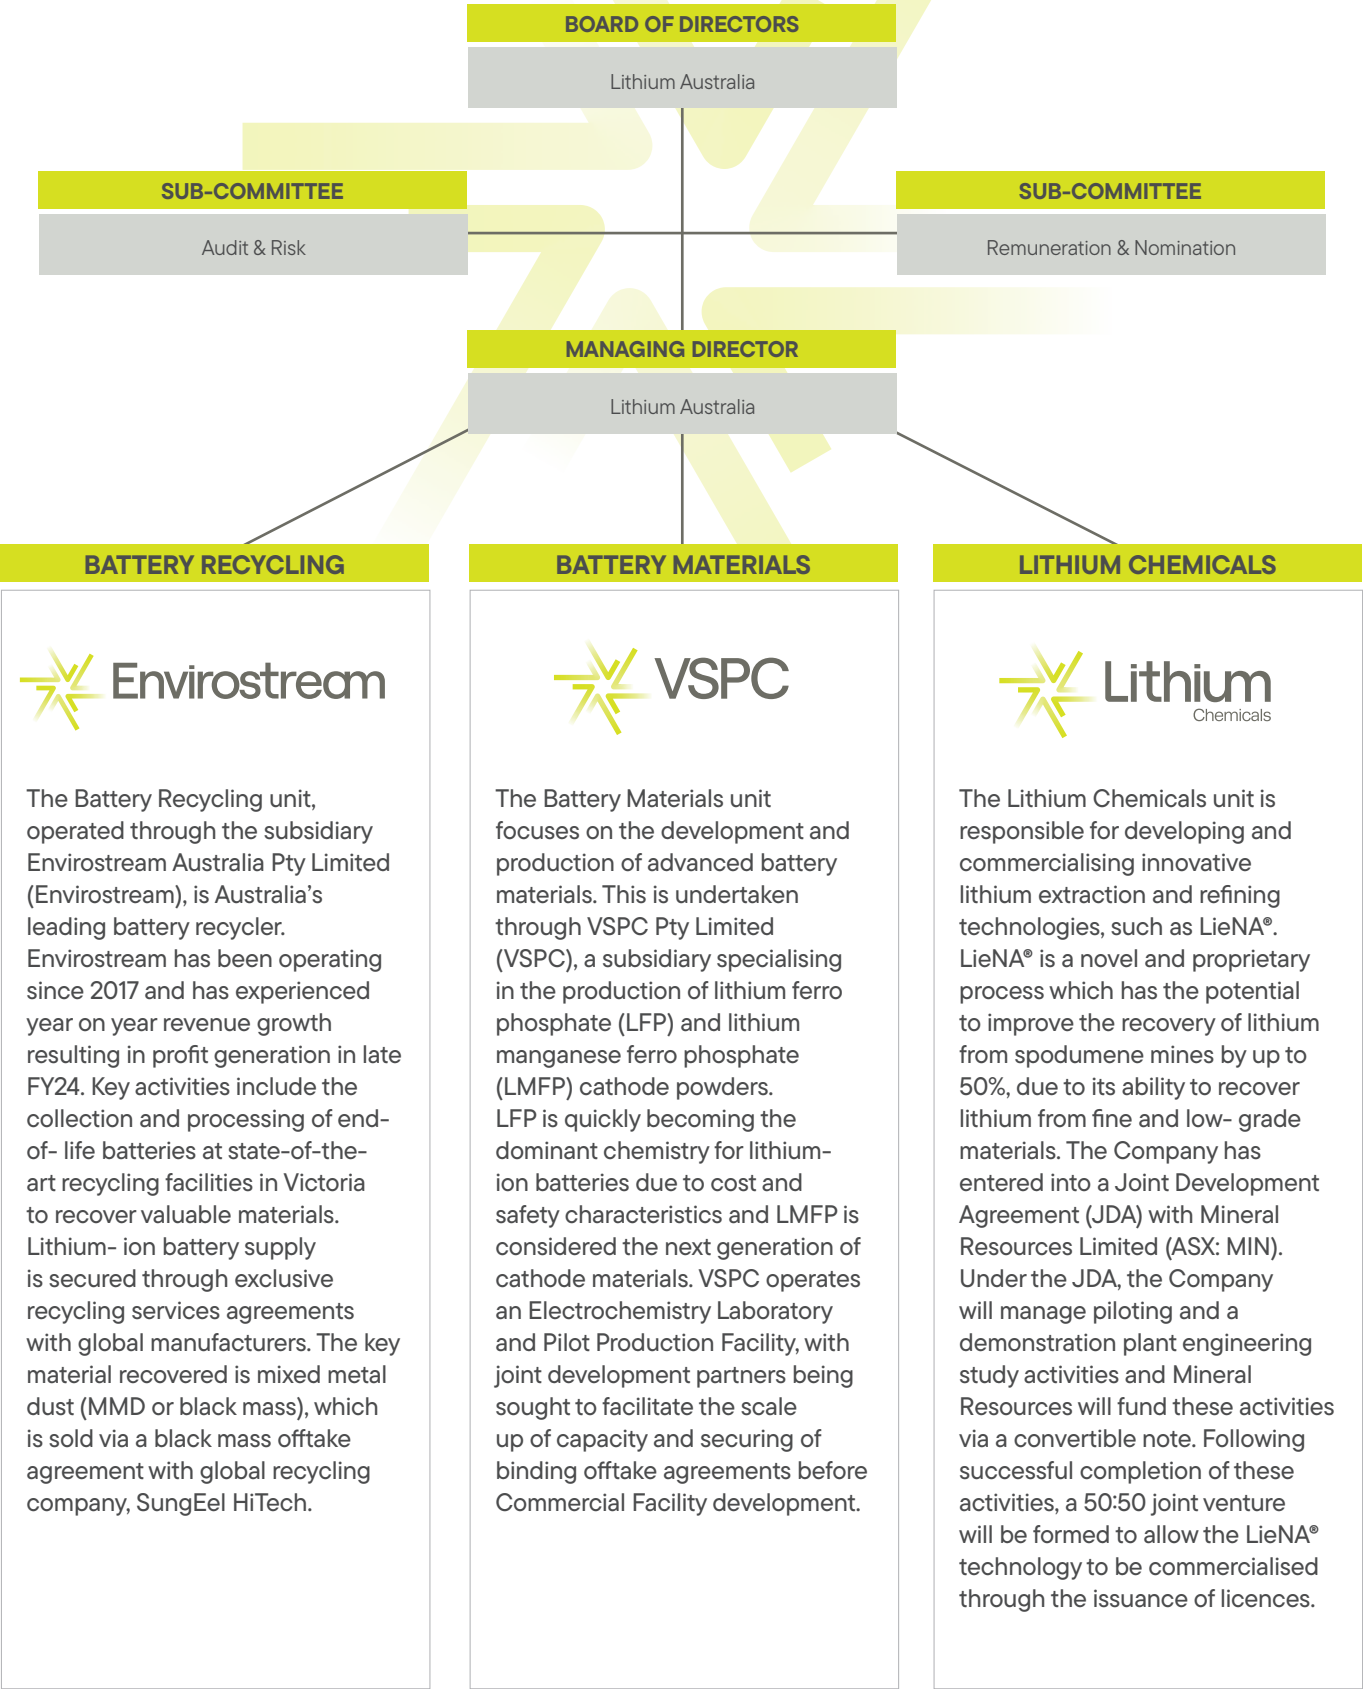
BOARD OF DIRECTORS

Lithium Australia

SUB-COMMITTEE

Audit & Risk

SUB-COMMITTEE

Remuneration & Nomination

MANAGING DIRECTOR

Lithium Australia

BATTERY RECYCLING

Envirostream

The Battery Recycling unit, operated through the subsidiary Envirostream Australia Pty Limited (Envirostream), is Australia's leading battery recycler. Envirostream has been operating since 2017 and has experienced year on year revenue growth resulting in profit generation in late FY24. Key activities include the collection and processing of end-of- life batteries at state-of-the-art recycling facilities in Victoria to recover valuable materials. Lithium- ion battery supply is secured through exclusive recycling services agreements with global manufacturers. The key material recovered is mixed metal dust (MMD or black mass), which is sold via a black mass offtake agreement with global recycling company, SungEel HiTech.

BATTERY MATERIALS

VSPC

The Battery Materials unit focuses on the development and production of advanced battery materials. This is undertaken through VSPC Pty Limited (VSPC), a subsidiary specialising in the production of lithium ferro phosphate (LFP) and lithium manganese ferro phosphate (LMFP) cathode powders. LFP is quickly becoming the dominant chemistry for lithium-ion batteries due to cost and safety characteristics and LMFP is considered the next generation of cathode materials. VSPC operates an Electrochemistry Laboratory and Pilot Production Facility, with joint development partners being sought to facilitate the scale up of capacity and securing of binding offtake agreements before Commercial Facility development.

LITHIUM CHEMICALS

Lithium Chemicals

The Lithium Chemicals unit is responsible for developing and commercialising innovative lithium extraction and refining technologies, such as LieNA®. LieNA® is a novel and proprietary process which has the potential to improve the recovery of lithium from spodumene mines by up to 50%, due to its ability to recover lithium from fine and low- grade materials. The Company has entered into a Joint Development Agreement (JDA) with Mineral Resources Limited (ASX: MIN). Under the JDA, the Company will manage piloting and a demonstration plant engineering study activities and Mineral Resources will fund these activities via a convertible note. Following successful completion of these activities, a 50:50 joint venture will be formed to allow the LieNA® technology to be commercialised through the issuance of licences.